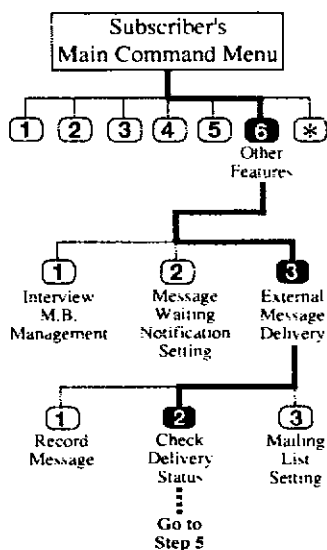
Subscriber's Main Command Menu

1 2 3 4 5 6 *

Other Features

1
Interview M.B. Management

2
Message Waiting Notification Setting

3
External Message Delivery

1
Record Message

2
Check Delivery Status

Go to Step 5

3
Mailing List Setting